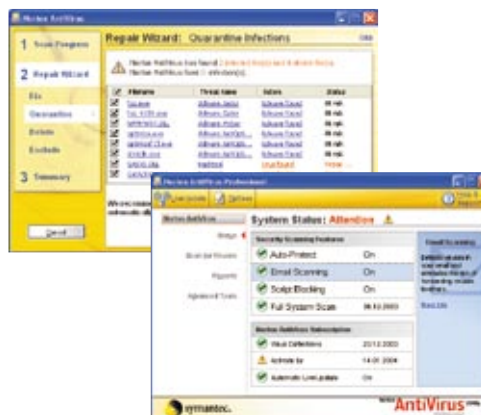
Norton AntiVirus

1 Scan Progress

2 Repair Wizard

Fix

Quarantine

Delete

Exclude

3 Summary

Repair Wizard: Quarantine Infections

Norton AntiVirus has found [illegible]

Norton AntiVirus found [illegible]

| | Filename | Threat name | Action | Status |
|---|---|---|---|---|
| ☑ | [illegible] | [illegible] | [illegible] | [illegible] |
| ☑ | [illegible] | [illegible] | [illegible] | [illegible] |
| ☑ | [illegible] | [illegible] | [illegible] | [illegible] |
| ☑ | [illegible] | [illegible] | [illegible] | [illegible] |
| ☑ | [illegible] | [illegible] | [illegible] | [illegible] |
| ☑ | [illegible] | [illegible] | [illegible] | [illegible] |
| ☑ | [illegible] | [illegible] | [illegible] | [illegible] |
| ☑ | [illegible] | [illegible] | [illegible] | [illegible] |

Cancel

Norton AntiVirus Professional

LiveUpdate Options

Norton AntiVirus

Status

Scan for Viruses

Reports

Advanced Tools

System Status: Attention

Security Scanning Features

Auto-Protect On

Email Scanning On

Script Blocking On

Full System Scan 06.10.2003

Norton AntiVirus Subscription

Virus Definitions 20.10.2003

Activate by 14.01.2004

Automatic LiveUpdate On

Email Scanning

More Info

symantec.

AntiVirus